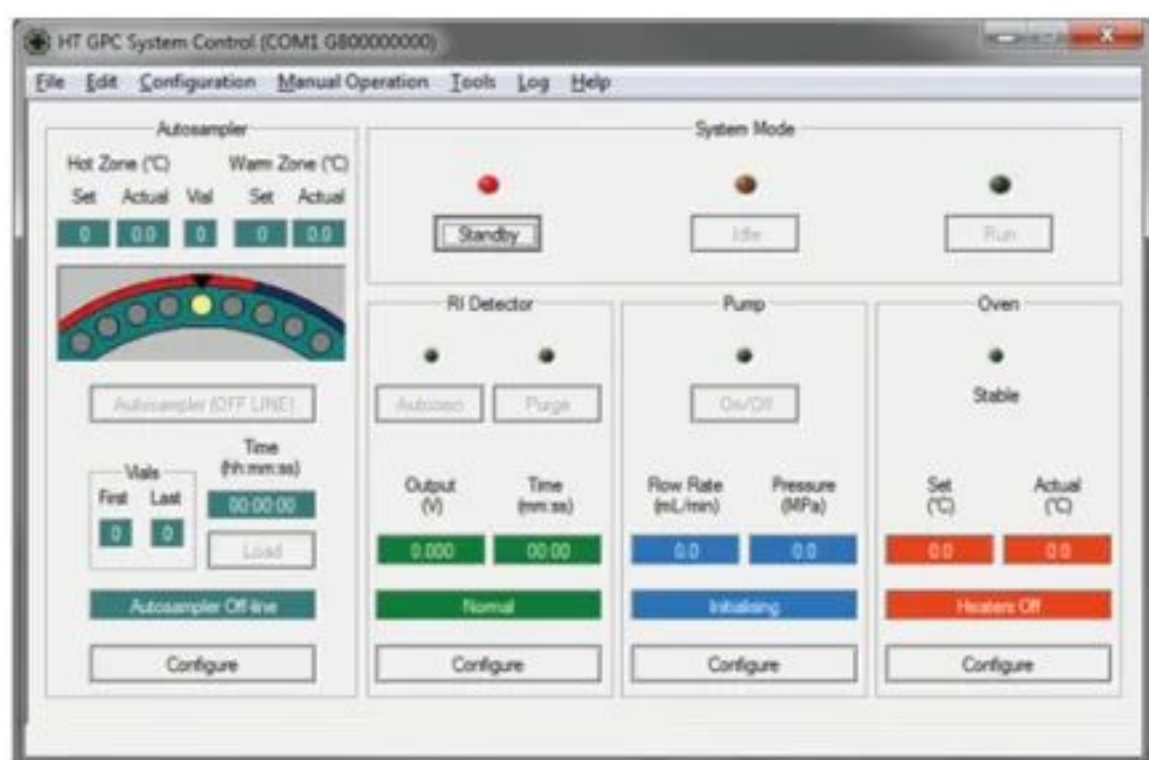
HT GPC System Control (COM1 G800000000)

File Edit Configuration Manual Operation Tools Log Help

Autosampler

Hot Zone (°C) Warm Zone (°C)

Set Actual Vial Set Actual

0 0.0 0 0 0.0

Autosampler (OFF LINE)

Vials

First Last

0 0

Time (hh:mm:ss)

00:00:00

Load

Autosampler Off-line

Configure

System Mode

Standby

Idle

Run

RI Detector

Autozero

Purge

Output (V)

Time (mm:ss)

0.000

00:00

Normal

Configure

Pump

On/Off

Flow Rate (mL/min)

Pressure (MPa)

0.0

0.0

Initialising

Configure

Oven

Stable

Set (°C)

Actual (°C)

0.0

0.0

Heaters Off

Configure